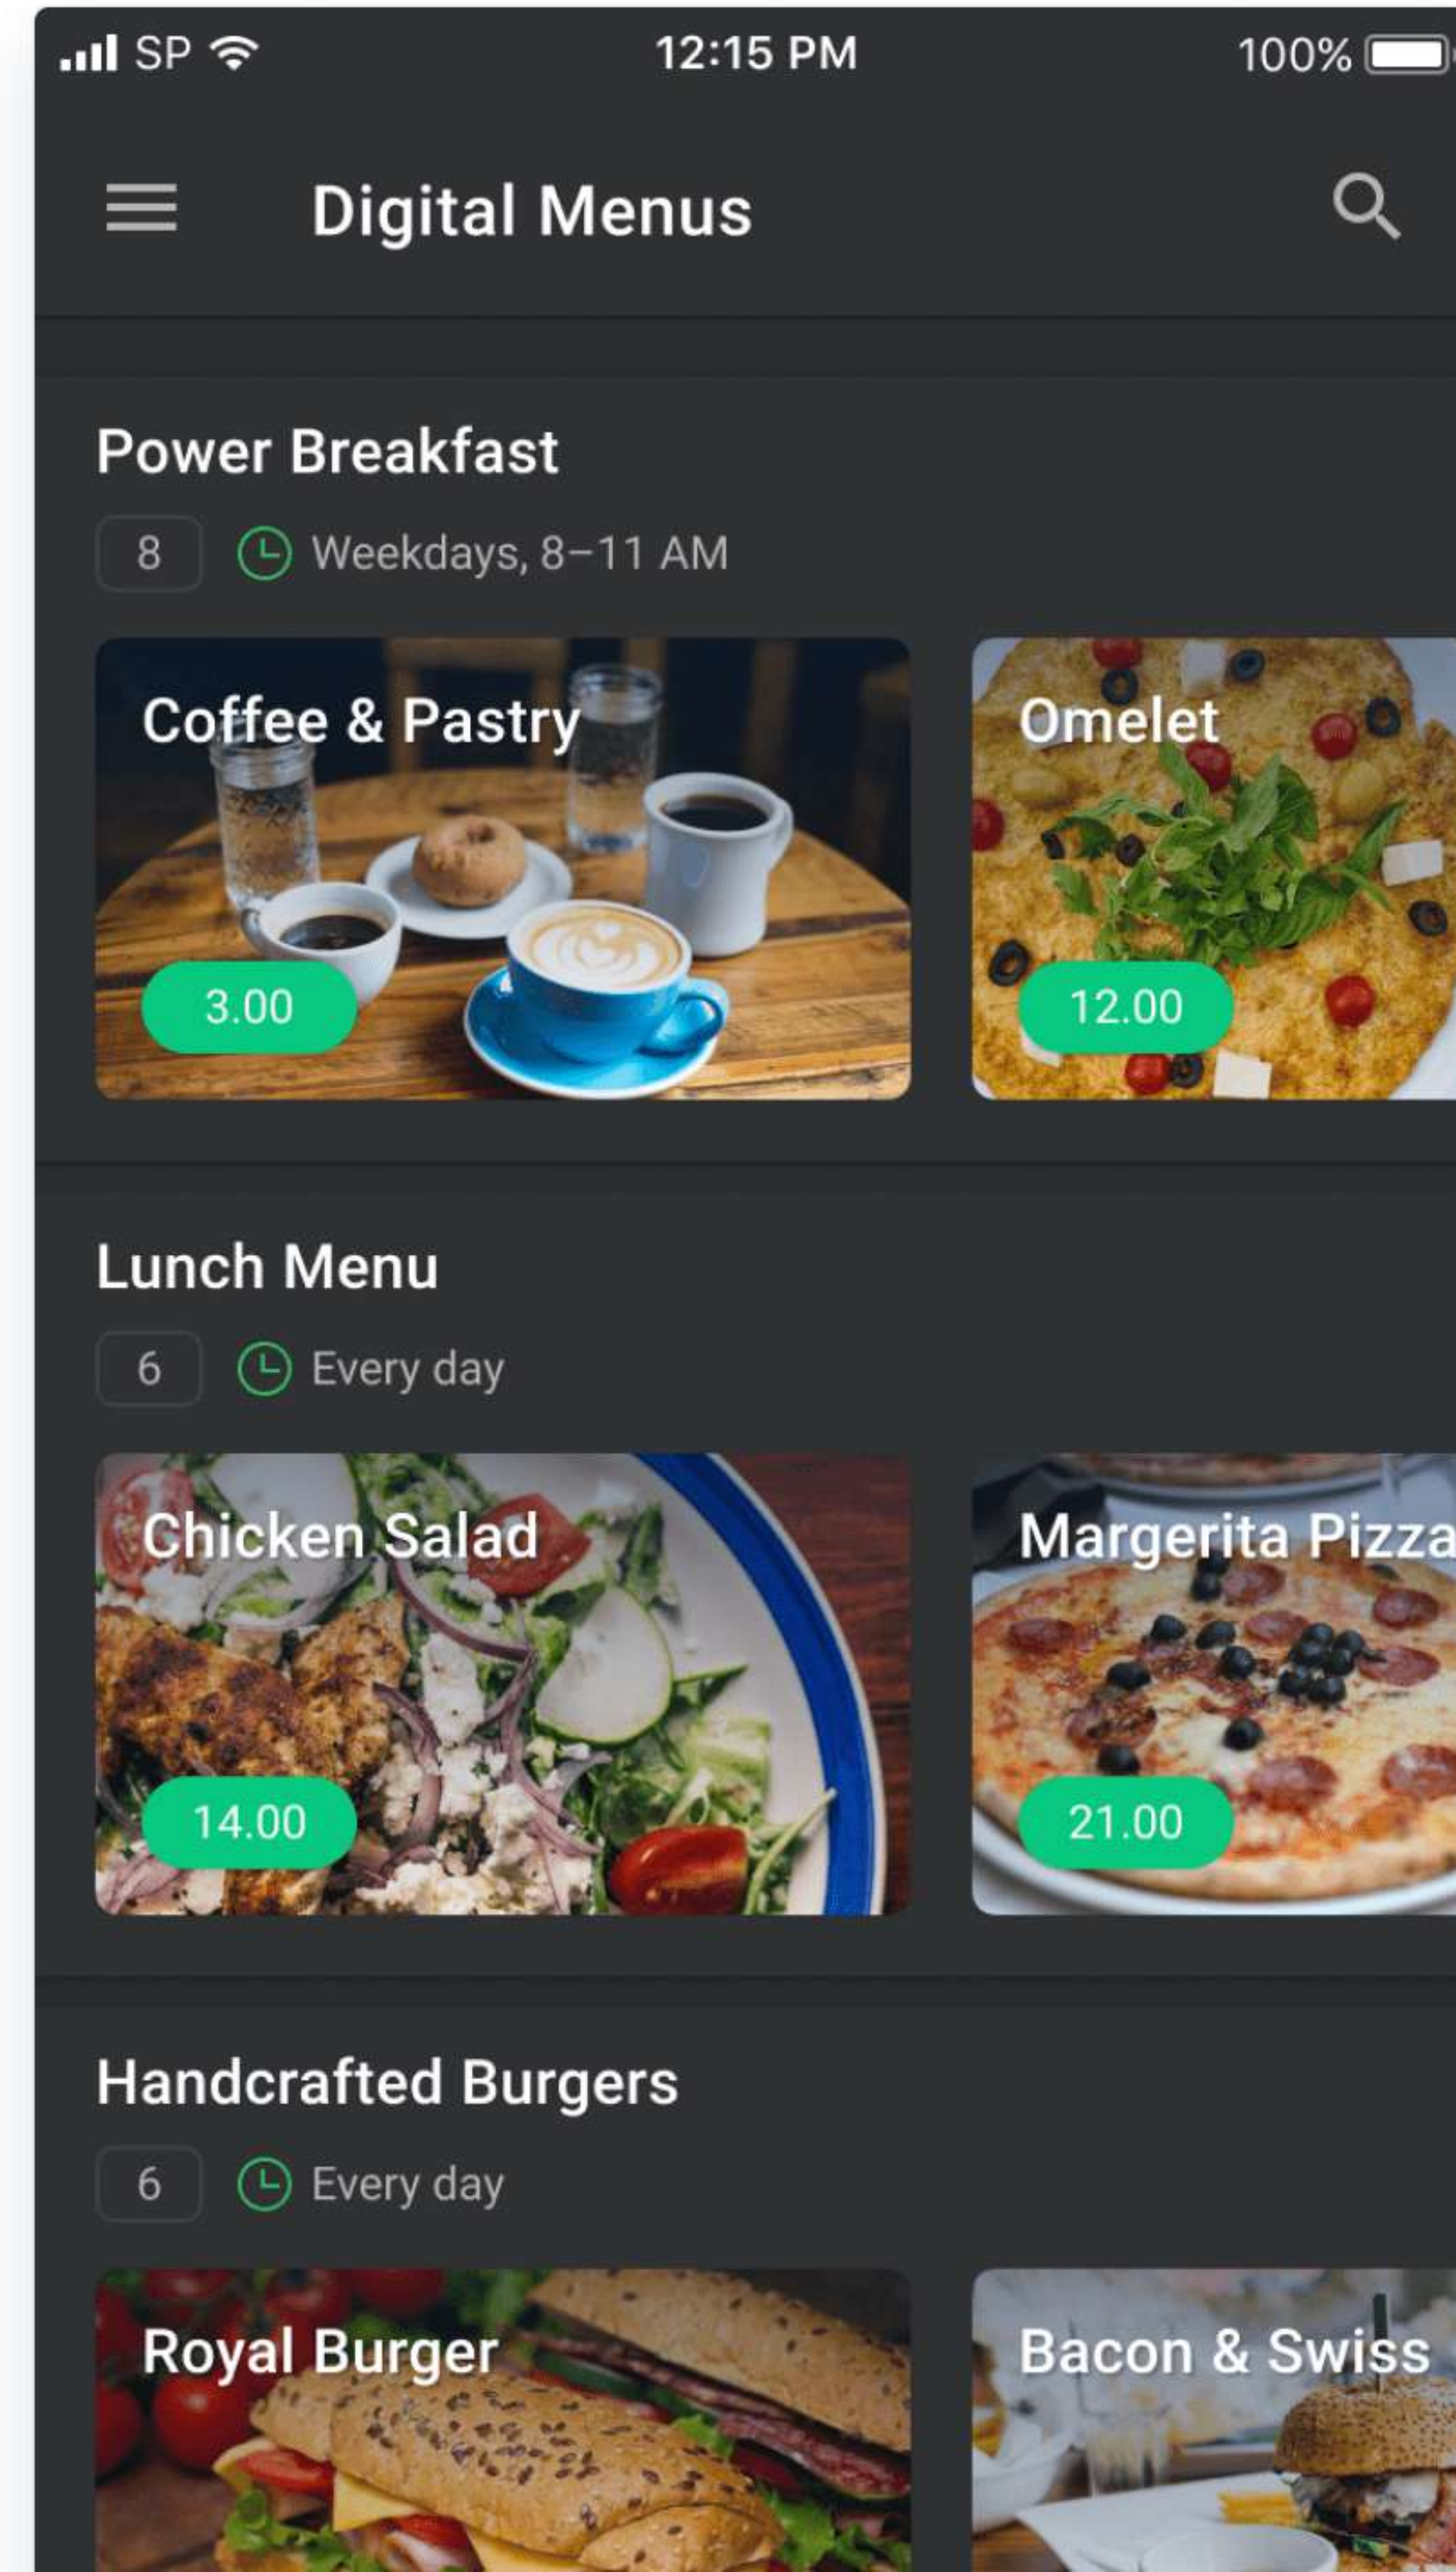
SP 12:15 PM 100%

Digital Menus

Power Breakfast

8 Weekdays, 8–11 AM

Coffee & Pastry
3.00

Omelet
12.00

Lunch Menu

6 Every day

Chicken Salad
14.00

Margerita Pizza
21.00

Handcrafted Burgers

6 Every day

Royal Burger

Bacon & Swiss